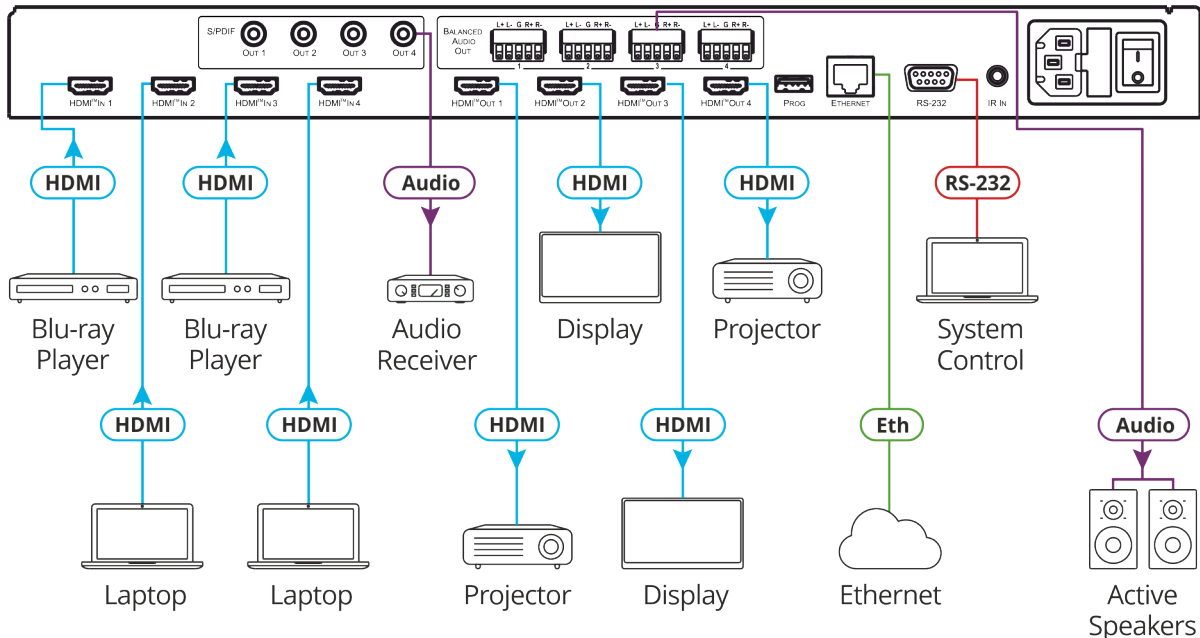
S/PDIF
OUT 1
OUT 2
OUT 3
OUT 4
BALANCED AUDIO OUT
L+ L- G R+ R-
1
L+ L- G R+ R-
2
L+ L- G R+ R-
3
L+ L- G R+ R-
4
HDMI™ IN 1
HDMI™ IN 2
HDMI™ IN 3
HDMI™ IN 4
HDMI™ OUT 1
HDMI™ OUT 2
HDMI™ OUT 3
HDMI™ OUT 4
PROG
ETHERNET
RS-232
IR IN

HDMI
HDMI
Audio
HDMI
HDMI
RS-232

Blu-ray Player
Blu-ray Player
Audio Receiver
Display
Projector
System Control

HDMI
HDMI
HDMI
HDMI
Eth
Audio

Laptop
Laptop
Projector
Display
Ethernet
Active Speakers